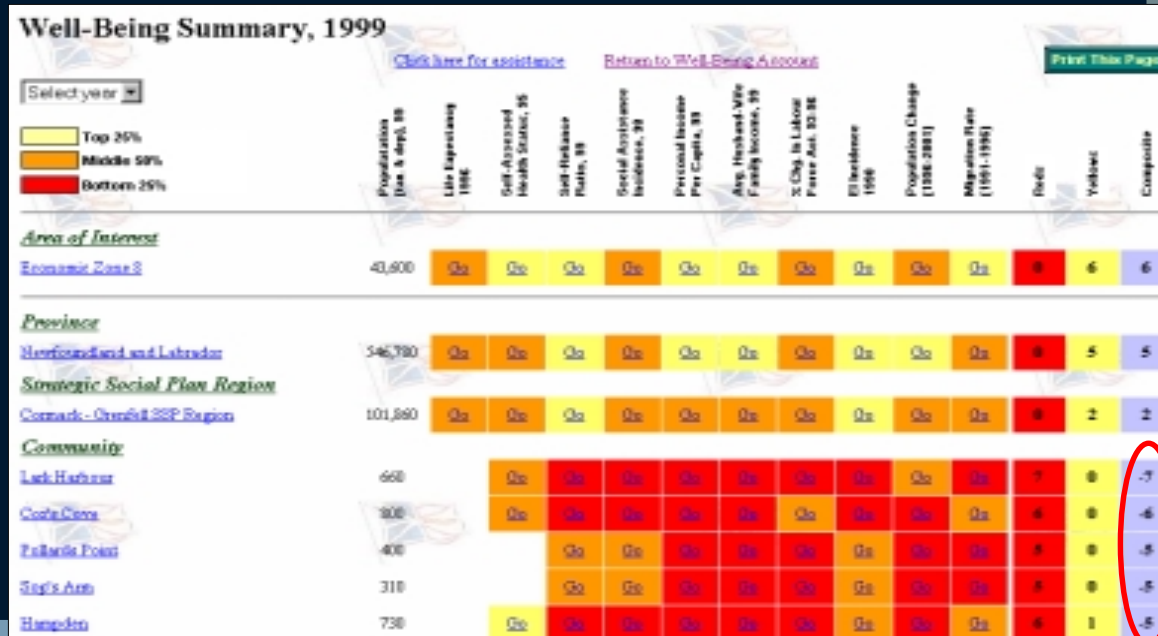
Well-Being Summary, 1999

Click here for assistance

Return to Well-Being Account

Print This Page

Select year

Top 25%

Middle 50%

Bottom 25%

| | Population (Jan. & dep), 99 | Life Expectancy 1996 | Self-Assessed Health Status, 95 | Self-Reliance Ratio, 99 | Social Assistance Incidence, 99 | Personal Income Per Capita, 99 | Avg. Husband-Wife Family Income, 99 | % Chg. In Labour Force Avr. 92-96 | EI Incidence 1998 | Population Change (1996-2001) | Migration Rate (1991-1996) | Reds | Yellows | Composite |
|---|---|---|---|---|---|---|---|---|---|---|---|---|---|---|
| **Area of Interest** | | | | | | | | | | | | | | |
| Economic Zone 8 | 43,600 | Go | Go | Go | Go | Go | Go | Go | Go | Go | Go | 0 | 6 | 6 |
| **Province** | | | | | | | | | | | | | | |
| Newfoundland and Labrador | 546,780 | Go | Go | Go | Go | Go | Go | Go | Go | Go | Go | 0 | 5 | 5 |
| **Strategic Social Plan Region** | | | | | | | | | | | | | | |
| Cormack - Grenfell SSP Region | 101,860 | Go | Go | Go | Go | Go | Go | Go | Go | Go | Go | 0 | 2 | 2 |
| **Community** | | | | | | | | | | | | | | |
| Lark Harbour | 660 | | Go | Go | Go | Go | Go | Go | Go | Go | Go | 7 | 0 | -7 |
| Cox's Cove | 800 | | Go | Go | Go | Go | Go | Go | Go | Go | Go | 6 | 0 | -6 |
| Pollards Point | 400 | | | Go | Go | Go | Go | Go | Go | Go | Go | 5 | 0 | -5 |
| Sop's Arm | 310 | | | Go | Go | Go | Go | Go | Go | Go | Go | 5 | 0 | -5 |
| Hampden | 730 | | Go | Go | Go | Go | Go | Go | Go | Go | Go | 6 | 1 | -5 |